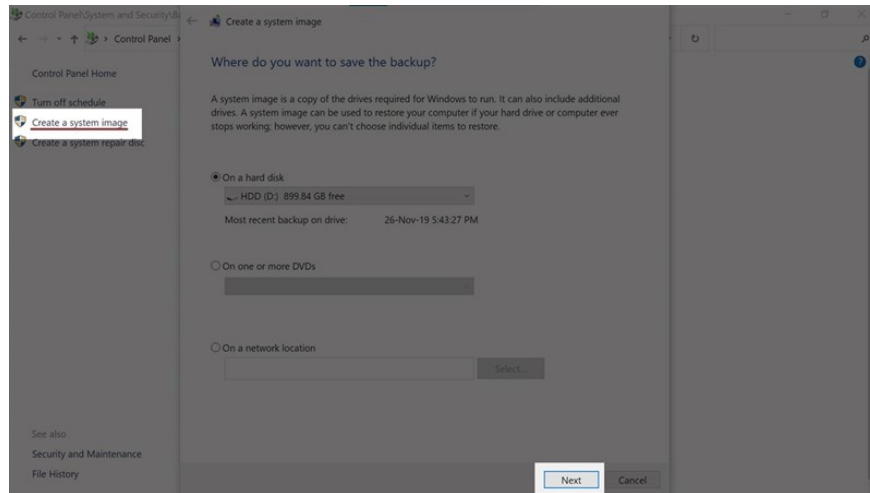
Control Panel\System and Security\B

Control Panel

Control Panel Home

Turn off schedule

Create a system image

Create a system repair disc

See also

Security and Maintenance

File History

Create a system image

Where do you want to save the backup?

A system image is a copy of the drives required for Windows to run. It can also include additional drives. A system image can be used to restore your computer if your hard drive or computer ever stops working; however, you can't choose individual items to restore.

On a hard disk

HDD (D:) 899.84 GB free

Most recent backup on drive: 26-Nov-19 5:43:27 PM

On one or more DVDs

On a network location

Select...

Next

Cancel